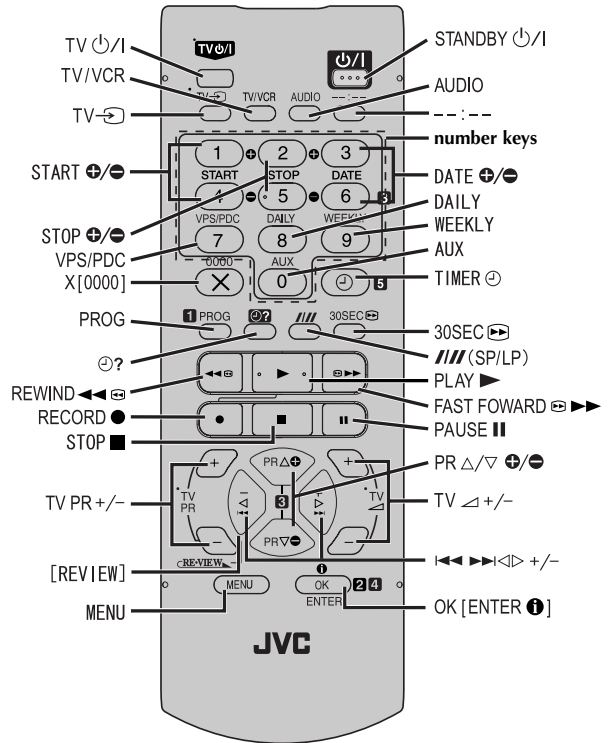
TV ⏻/I
TV/VCR
TV⇥
START ⊕/⊖
STOP ⊕/⊖
VPS/PDC
X[0000]
PROG
⊙?
REWIND ◀◀ ⊡
RECORD ●
STOP ■
TV PR +/–
[REVIEW]
MENU

STANDBY ⏻/I
AUDIO
--:--
number keys
DATE ⊕/⊖
DAILY
WEEKLY
AUX
TIMER ⊙
30SEC ⊡
//// (SP/LP)
PLAY ▶
FAST FOWARD ⊡ ▶▶
PAUSE II
PR △/▽ ⊕/⊖
TV ⊿ +/–
|◀◀ ▶▶|◁▷ +/–
OK [ENTER ❶]

TV⏻/I
⏻/I
TV⇥
TV/VCR
AUDIO
--:--
1
2
3
START
STOP
DATE
4
5
6
3
VPS/PDC
DAILY
WEEKLY
7
8
9
0000
AUX
X
0
⊙
5
1 PROG
⊙?
////
30SEC⊡
◀◀⊡
▶
⊡▶▶
●
■
II
+
PR△⊕
+
TV PR
3
TV ⊿
–
PR▽⊖
–
REVIEW
MENU
❶
OK ENTER
2 4
JVC